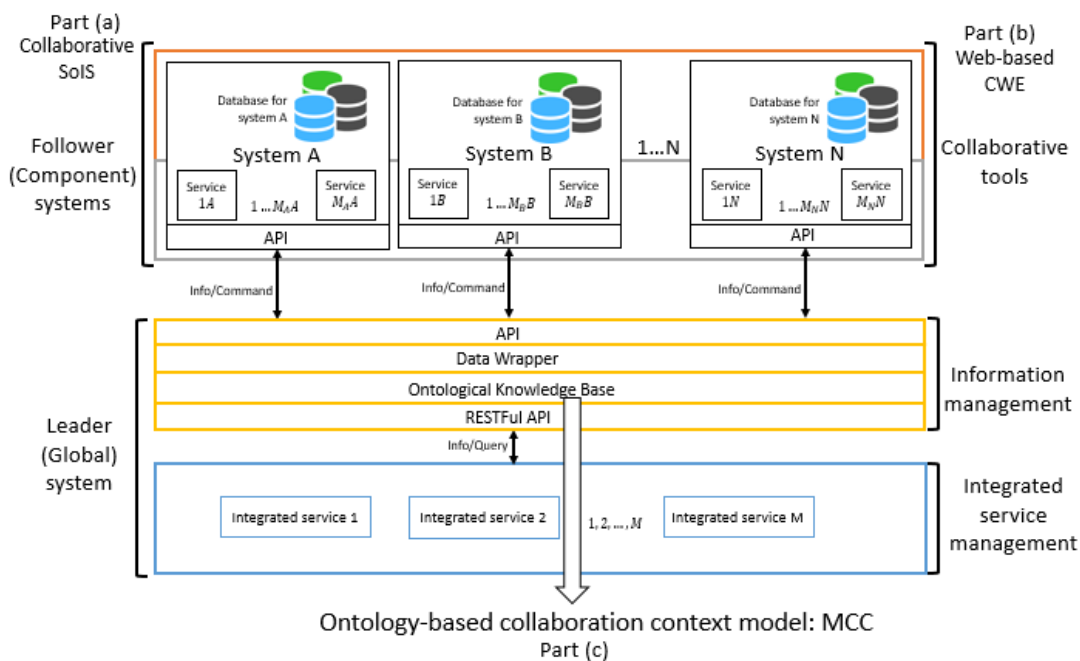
Part (a)
Collaborative SoIS

Part (b)
Web-based CWE

Follower (Component) systems

Database for system A
System A
Service $1A$
$1 \ldots M_A A$
Service $M_A A$
API

Database for system B
System B
Service $1B$
$1 \ldots M_B B$
Service $M_B B$
API

1…N

Database for system N
System N
Service $1N$
$1 \ldots M_N N$
Service $M_N N$
API

Collaborative tools

Info/Command
Info/Command
Info/Command

API
Data Wrapper
Ontological Knowledge Base
RESTFul API

Information management

Leader (Global) system

Info/Query

Integrated service 1
Integrated service 2
$1, 2, \ldots, M$
Integrated service M

Integrated service management

Ontology-based collaboration context model: MCC
Part (c)